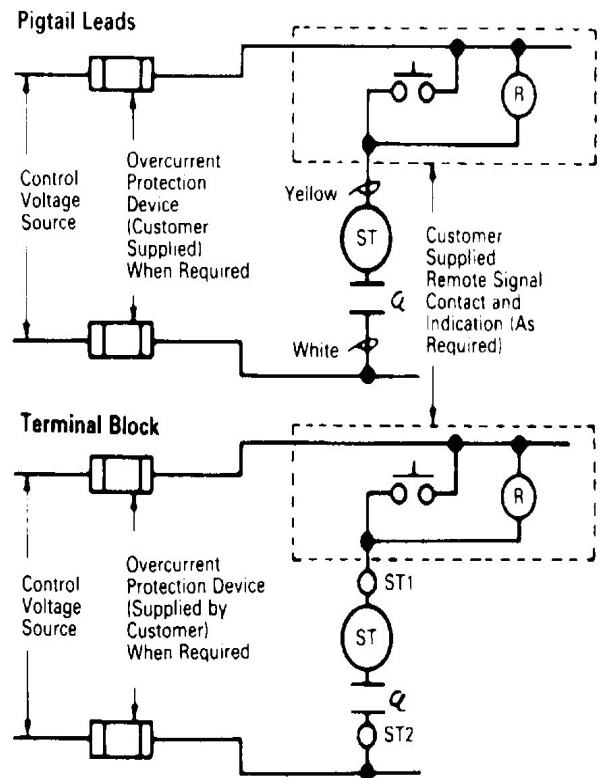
Pigtail Leads

R

Control Voltage Source

Overcurrent Protection Device (Customer Supplied) When Required

Yellow

ST

Customer Supplied Remote Signal Contact and Indication (As Required)

a

White

Terminal Block

R

Control Voltage Source

Overcurrent Protection Device (Supplied by Customer) When Required

ST1

ST

a

ST2